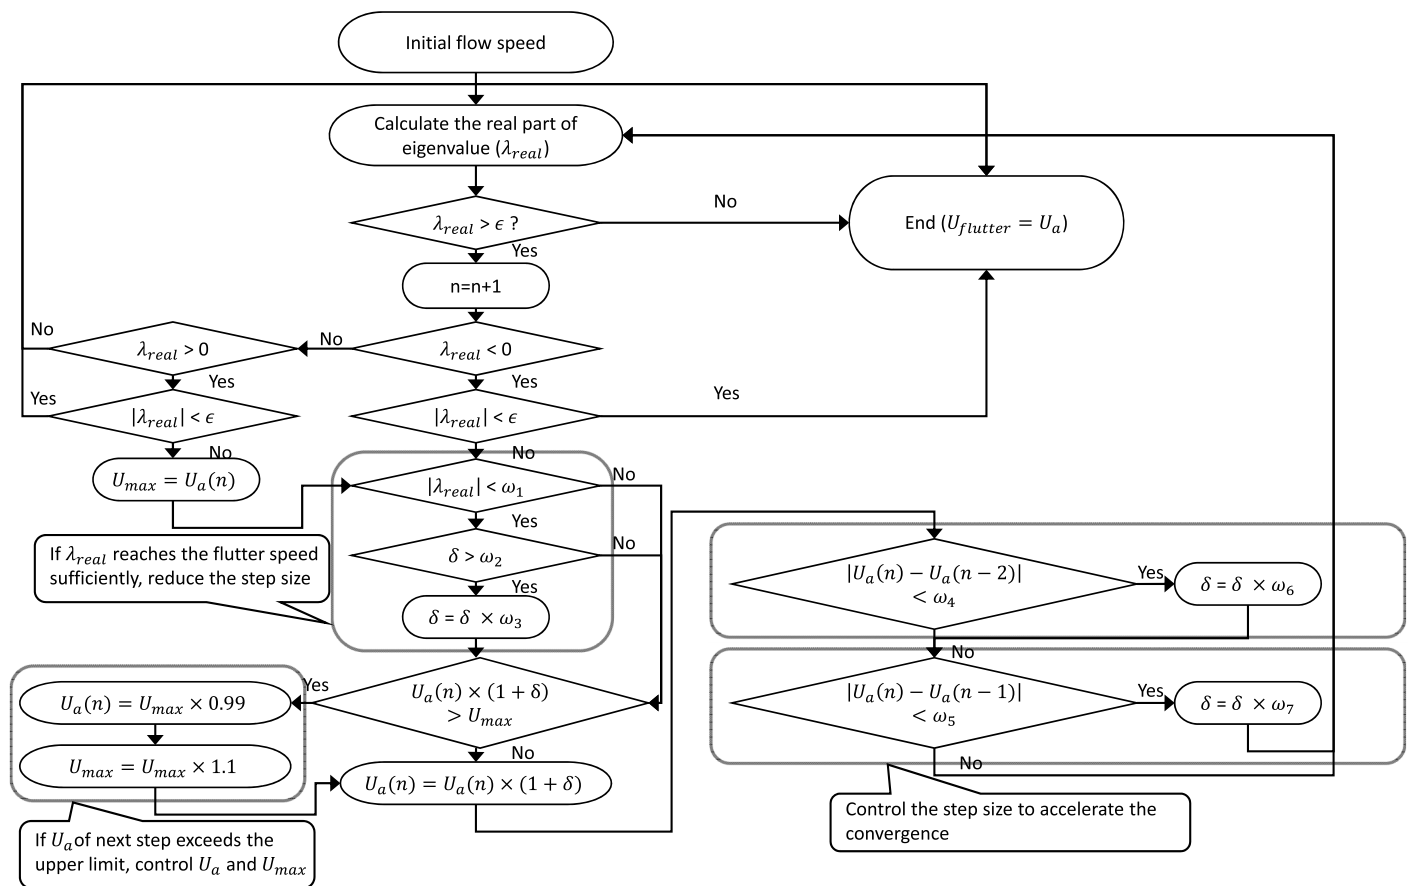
Initial flow speed

Calculate the real part of eigenvalue ($\lambda_{real}$)

$\lambda_{real} > \epsilon$ ?

No

End ($U_{flutter} = U_a$)

Yes

n=n+1

No

$\lambda_{real} > 0$

No

$\lambda_{real} < 0$

Yes

Yes

Yes

$|\lambda_{real}| < \epsilon$

$|\lambda_{real}| < \epsilon$

Yes

No

No

$U_{max} = U_a(n)$

$|\lambda_{real}| < \omega_1$

No

Yes

If $\lambda_{real}$ reaches the flutter speed sufficiently, reduce the step size

$\delta > \omega_2$

No

Yes

$\delta = \delta \times \omega_3$

$|U_a(n) - U_a(n-2)| < \omega_4$

Yes

$\delta = \delta \times \omega_6$

No

Yes

$U_a(n) = U_{max} \times 0.99$

$U_a(n) \times (1 + \delta) > U_{max}$

$|U_a(n) - U_a(n-1)| < \omega_5$

Yes

$\delta = \delta \times \omega_7$

$U_{max} = U_{max} \times 1.1$

No

$U_a(n) = U_a(n) \times (1 + \delta)$

No

Control the step size to accelerate the convergence

If $U_a$ of next step exceeds the upper limit, control $U_a$ and $U_{max}$